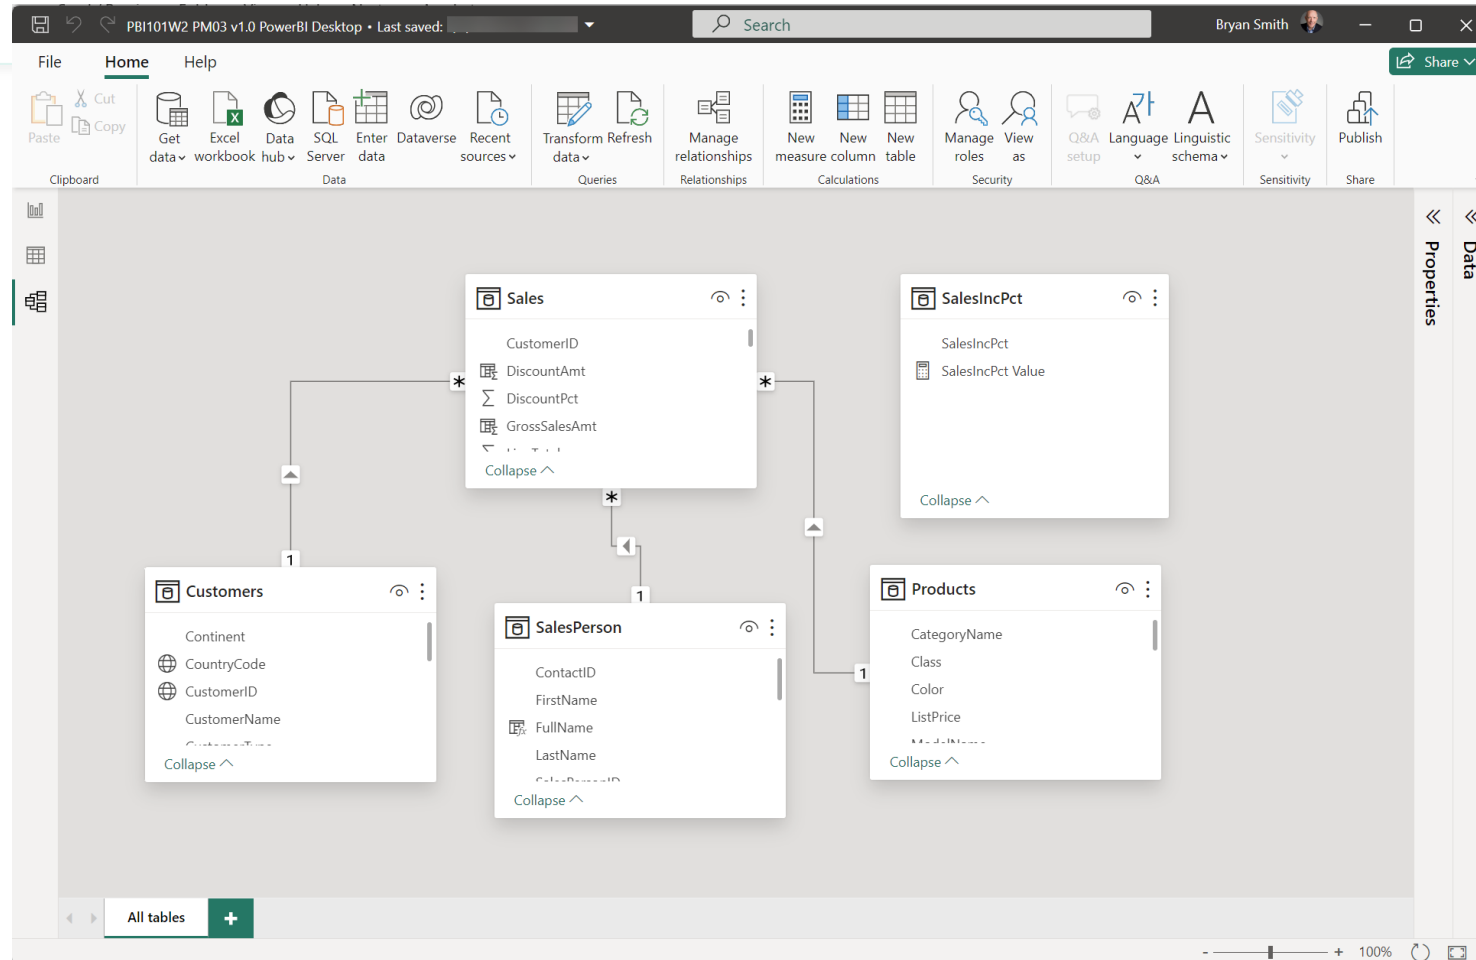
PBI101W2 PM03 v1.0 PowerBI Desktop • Last saved: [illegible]

Search

Bryan Smith

File Home Help

Share

Paste Cut Copy
Clipboard

Get data Excel workbook Data hub SQL Server Enter data Dataverse Recent sources
Data

Transform data Refresh
Queries

Manage relationships
Relationships

New measure New column New table
Calculations

Manage roles View as
Security

Q&A setup Language Linguistic schema
Q&A

Sensitivity
Sensitivity

Publish
Share

Properties

Data

Sales
CustomerID
DiscountAmt
DiscountPct
GrossSalesAmt
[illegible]
Collapse

SalesIncPct
SalesIncPct
SalesIncPct Value
Collapse

Customers
Continent
CountryCode
CustomerID
CustomerName
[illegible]
Collapse

SalesPerson
ContactID
FirstName
FullName
LastName
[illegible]
Collapse

Products
CategoryName
Class
Color
ListPrice
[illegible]
Collapse

*
*
*
1
1
1

All tables
+

100%